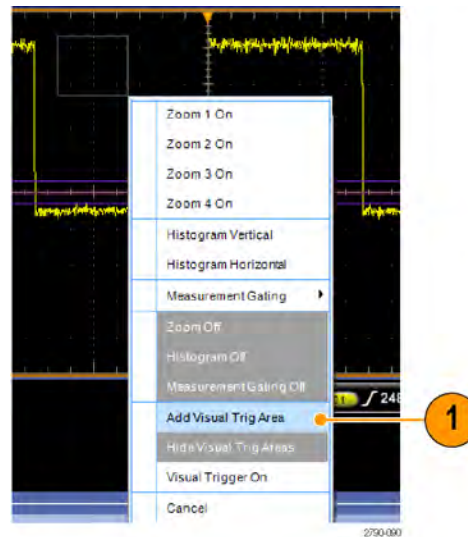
Zoom 1 On
Zoom 2 On
Zoom 3 On
Zoom 4 On
Histogram Vertical
Histogram Horizontal
Measurement Gating
Zoom Off
Histogram Off
Measurement Gating Off
Add Visual Trig Area
Hide Visual Trig Areas
Visual Trigger On
Cancel

T1 $\int$ 248

1

2790-090